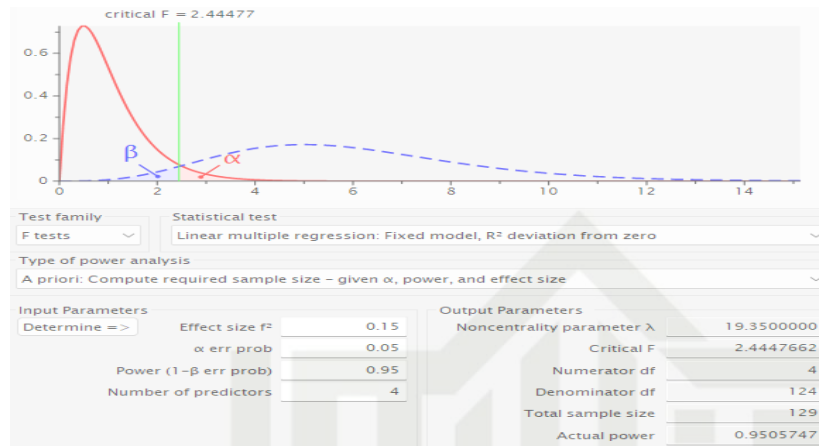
critical F = 2.44477

0.6
0.4
0.2
0
β
α
0 2 4 6 8 10 12 14

Test family
F tests
Statistical test
Linear multiple regression: Fixed model, R² deviation from zero
Type of power analysis
A priori: Compute required sample size – given α, power, and effect size

Input Parameters
Determine =>
Effect size f² 0.15
α err prob 0.05
Power (1-β err prob) 0.95
Number of predictors 4

Output Parameters
Noncentrality parameter λ 19.3500000
Critical F 2.4447662
Numerator df 4
Denominator df 124
Total sample size 129
Actual power 0.9505747